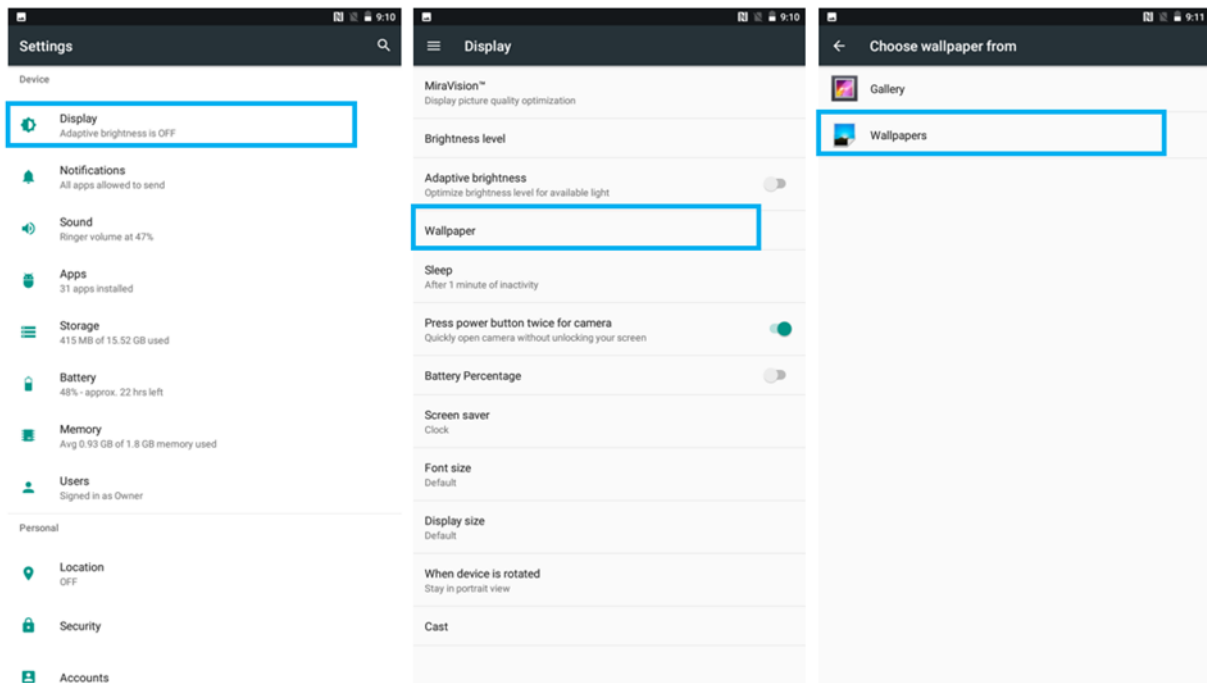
9:10

Settings

Device

Display
Adaptive brightness is OFF

Notifications
All apps allowed to send

Sound
Ringer volume at 47%

Apps
31 apps installed

Storage
415 MB of 15.52 GB used

Battery
48% - approx. 22 hrs left

Memory
Avg 0.93 GB of 1.8 GB memory used

Users
Signed in as Owner

Personal

Location
OFF

Security

Accounts

9:10

Display

MiraVision™
Display picture quality optimization

Brightness level

Adaptive brightness
Optimize brightness level for available light

Wallpaper

Sleep
After 1 minute of inactivity

Press power button twice for camera
Quickly open camera without unlocking your screen

Battery Percentage

Screen saver
Clock

Font size
Default

Display size
Default

When device is rotated
Stay in portrait view

Cast

9:11

Choose wallpaper from

Gallery

Wallpapers